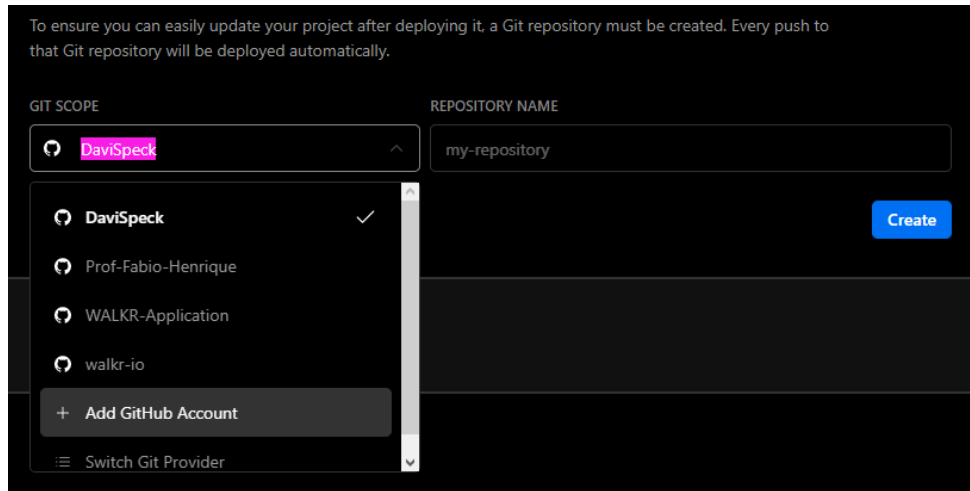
To ensure you can easily update your project after deploying it, a Git repository must be created. Every push to that Git repository will be deployed automatically.

GIT SCOPE

DaviSpeck

REPOSITORY NAME

my-repository

DaviSpeck

Prof-Fabio-Henrique

WALKR-Application

walkr-io

+ Add GitHub Account

Switch Git Provider

Create